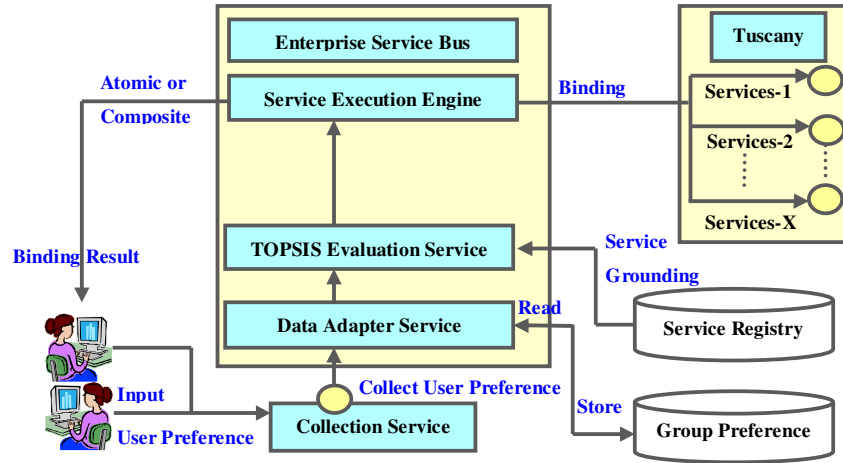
Enterprise Service Bus

Atomic or Composite

Service Execution Engine

Binding

Tuscany

Services-1

Services-2

Services-X

Binding Result

TOPSIS Evaluation Service

Service Grounding

Read

Data Adapter Service

Service Registry

Collect User Preference

Input

User Preference

Collection Service

Store

Group Preference